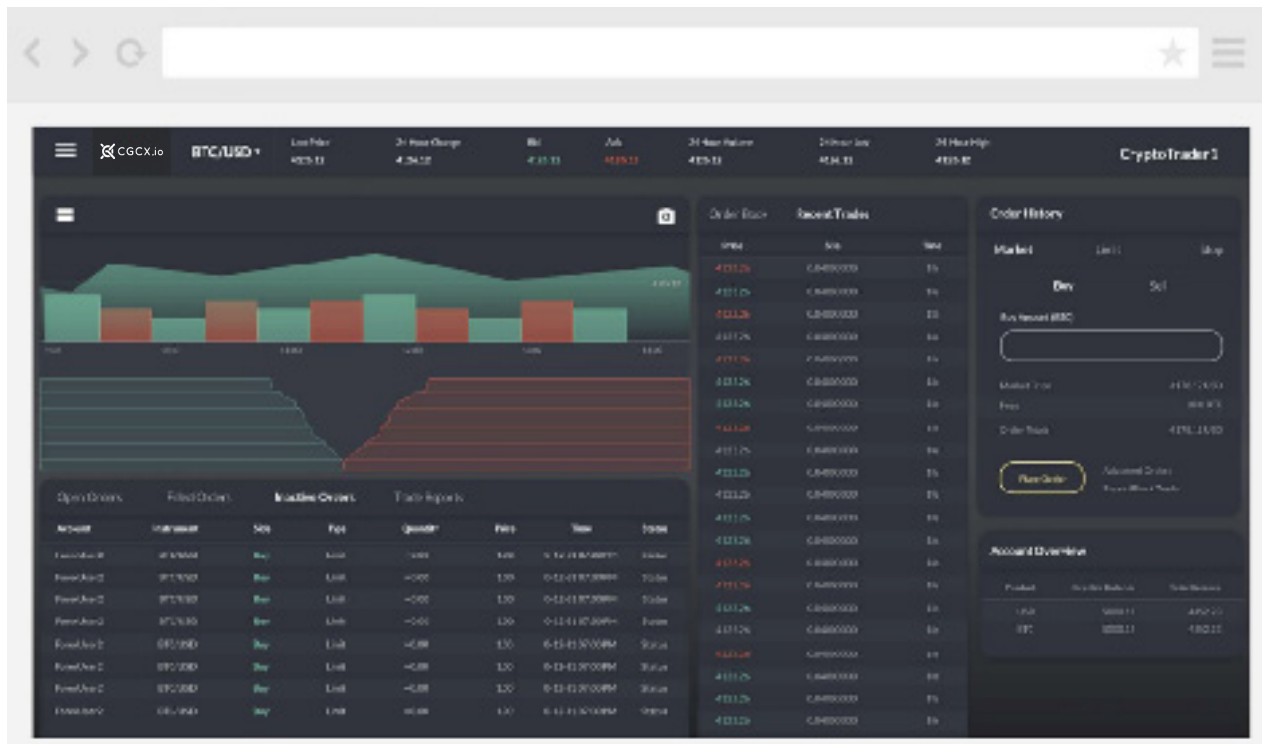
CGCX.io BTC/USD ▾ Last Price 24 Hour Change Bid Ask 24 Hour Volume 24 Hour Low 24 Hour High CryptoTrader1

Order Book Recent Trades

Order History

Market Limit Stop

Buy Sell

Buy Amount (BTC)

Market Price

Fees

Order Total

Place Order

Advanced Orders

Open Orders Filled Orders Inactive Orders Trade Reports

| Account | Instrument | Side | Type | Quantity | Price | Time | Status |
|---|---|---|---|---|---|---|---|
| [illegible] | BTC/USD | Buy | Limit | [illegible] | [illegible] | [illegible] | Status |
| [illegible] | BTC/USD | Buy | Limit | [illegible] | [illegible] | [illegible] | Status |
| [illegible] | BTC/USD | Buy | Limit | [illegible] | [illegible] | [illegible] | Status |
| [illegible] | BTC/USD | Buy | Limit | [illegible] | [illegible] | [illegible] | Status |
| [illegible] | BTC/USD | Buy | Limit | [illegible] | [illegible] | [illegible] | Status |
| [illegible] | BTC/USD | Buy | Limit | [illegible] | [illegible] | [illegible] | Status |
| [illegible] | BTC/USD | Buy | Limit | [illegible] | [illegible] | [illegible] | Status |
| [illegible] | BTC/USD | Buy | Limit | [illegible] | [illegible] | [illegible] | Status |

Account Overview

| Product | Available Balance | Total Balance |
|---|---|---|
| USD | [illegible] | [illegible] |
| BTC | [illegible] | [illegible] |